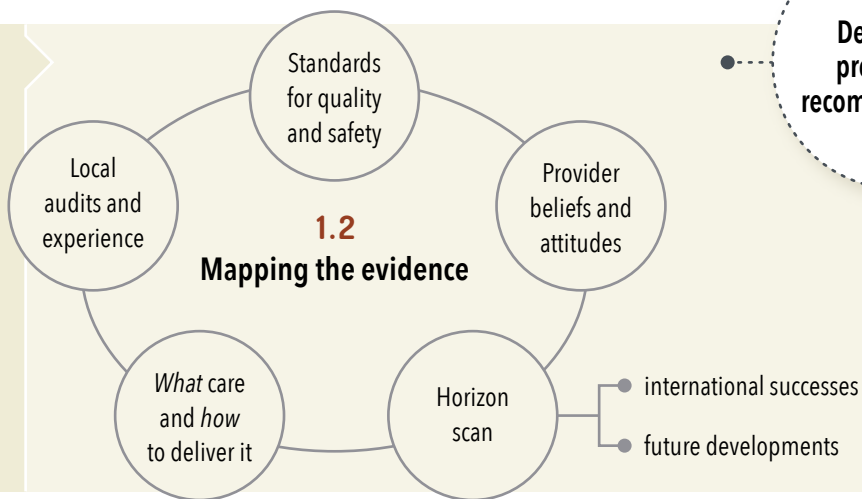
Standards for quality and safety

Provider beliefs and attitudes

Horizon scan

*What* care and *how* to deliver it

Local audits and experience

1.2
**Mapping the evidence**

international successes

future developments

De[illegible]
pr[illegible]
recom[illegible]